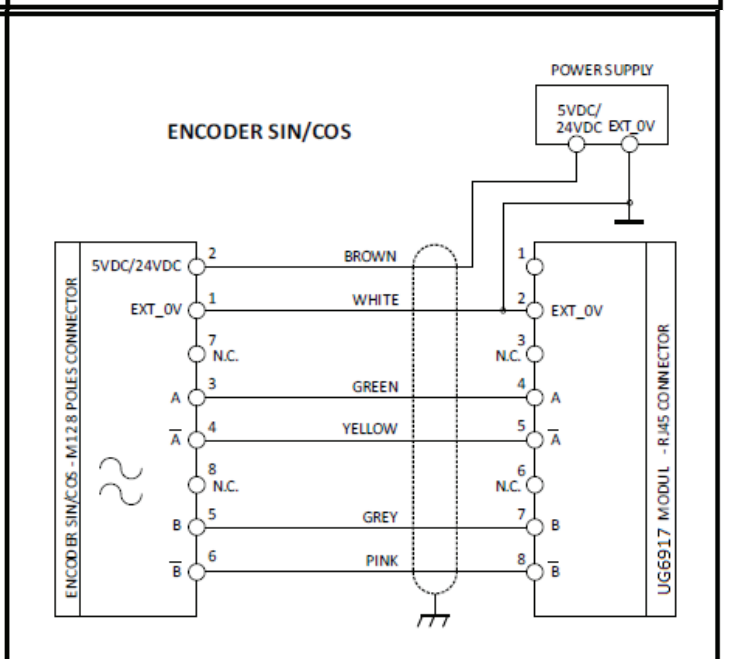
POWER SUPPLY

5VDC/
24VDC EXT_0V

ENCODER SIN/COS

ENCODER SIN/COS - M12 8 POLES CONNECTOR

5VDC/24VDC 2
EXT_0V 1
7 N.C.
A 3
$\overline{A}$ 4
8 N.C.
B 5
$\overline{B}$ 6

BROWN
WHITE
GREEN
YELLOW
GREY
PINK

1
2 EXT_0V
3 N.C.
4 A
5 $\overline{A}$
6 N.C.
7 B
8 $\overline{B}$

UG6917 MODUL - RJ45 CONNECTOR